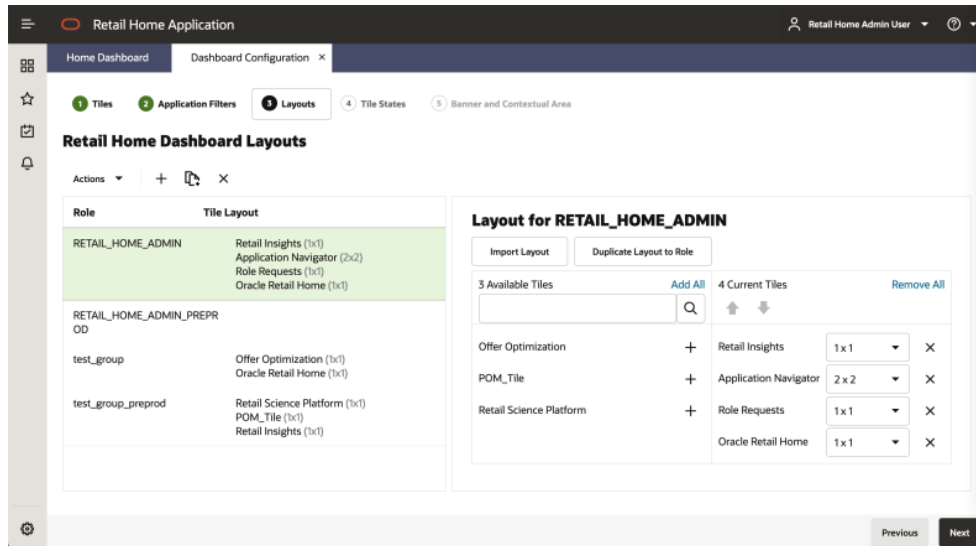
Retail Home Application

Retail Home Admin User

Home Dashboard

Dashboard Configuration ×

1 Tiles

2 Application Filters

3 Layouts

4 Tile States

5 Banner and Contextual Area

Retail Home Dashboard Layouts

Actions

| Role | Tile Layout |
|---|---|
| RETAIL_HOME_ADMIN | Retail Insights (1x1) Application Navigator (2x2) Role Requests (1x1) Oracle Retail Home (1x1) |
| RETAIL_HOME_ADMIN_PREPROD | |
| test_group | Offer Optimization (1x1) Oracle Retail Home (1x1) |
| test_group_preprod | Retail Science Platform (1x1) POM_Tile (1x1) Retail Insights (1x1) |

Layout for RETAIL_HOME_ADMIN

Import Layout

Duplicate Layout to Role

3 Available Tiles

Add All

Offer Optimization

POM_Tile

Retail Science Platform

4 Current Tiles

Remove All

| | | |
|---|---|---|
| Retail Insights | 1 x 1 | × |
| Application Navigator | 2 x 2 | × |
| Role Requests | 1 x 1 | × |
| Oracle Retail Home | 1 x 1 | × |

Previous

Next